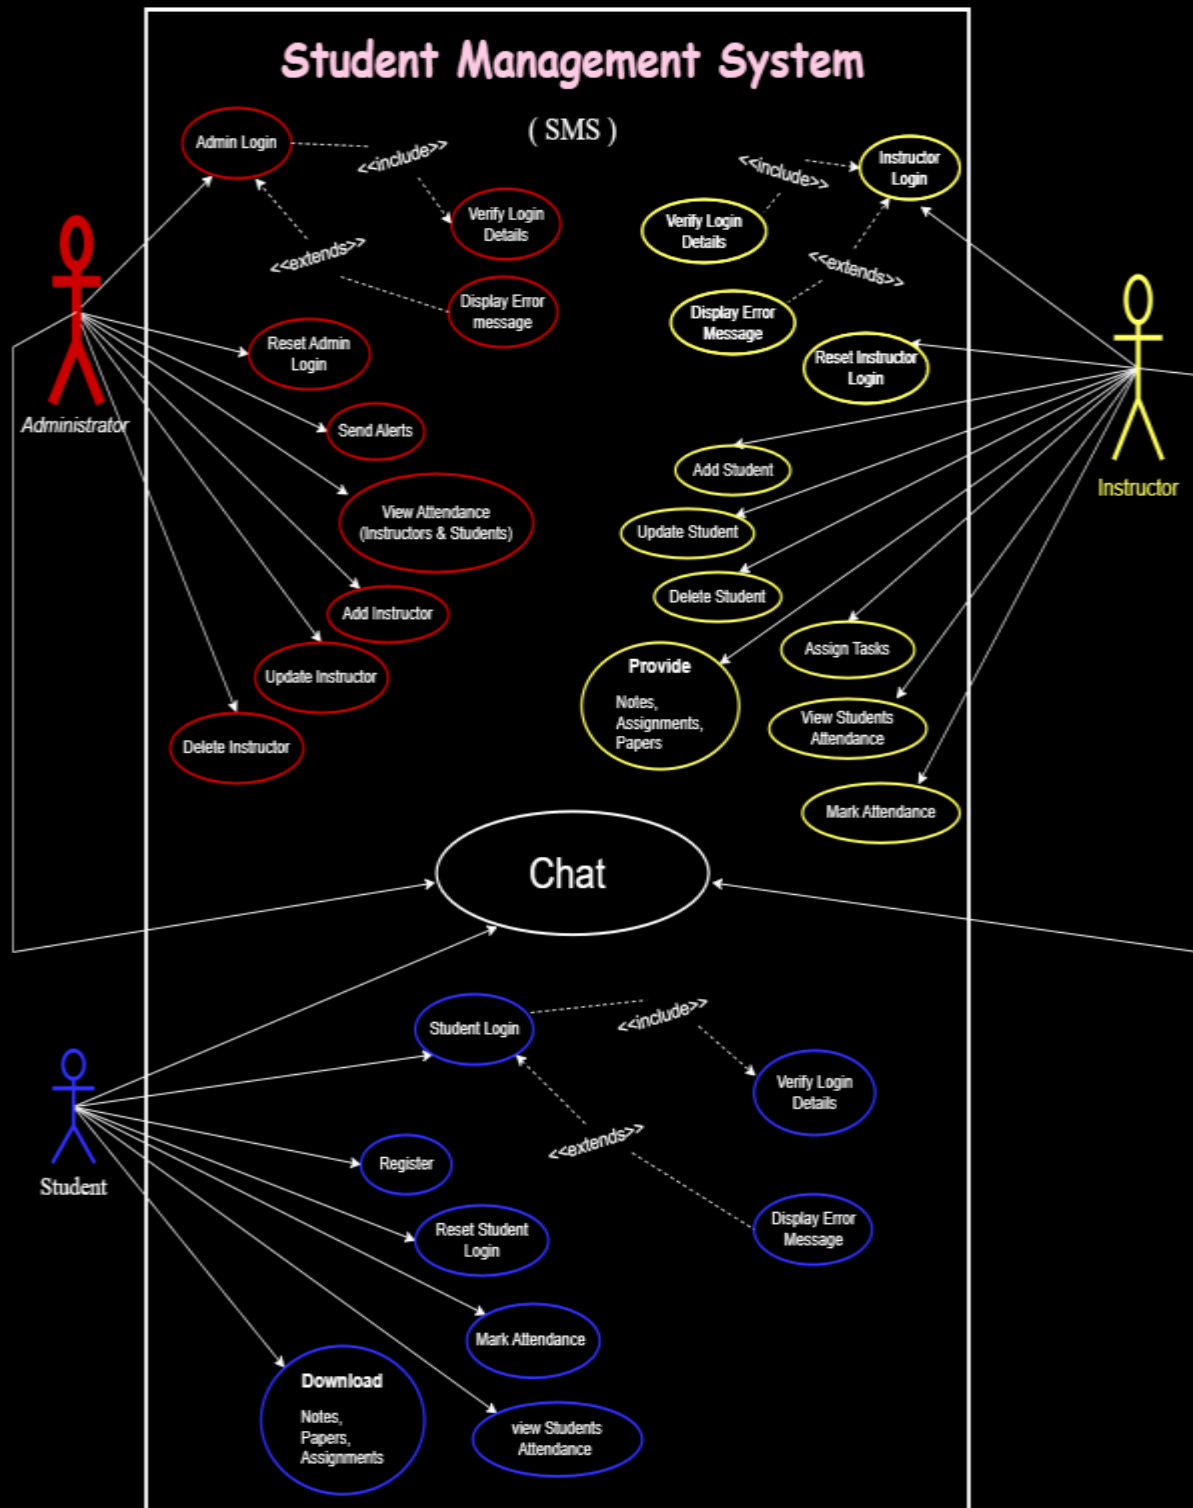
Student Management System

( SMS )

Admin Login

<<include>>

Verify Login Details

<<extends>>

Display Error message

Administrator

Reset Admin Login

Send Alerts

View Attendance (Instructors & Students)

Add Instructor

Update Instructor

Delete Instructor

<<include>>

Instructor Login

Verify Login Details

<<extends>>

Display Error Message

Reset Instructor Login

Instructor

Add Student

Update Student

Delete Student

Assign Tasks

Provide

Notes, Assignments, Papers

View Students Attendance

Mark Attendance

Chat

Student Login

<<include>>

Verify Login Details

<<extends>>

Display Error Message

Student

Register

Reset Student Login

Mark Attendance

Download

Notes, Papers, Assignments

view Students Attendance